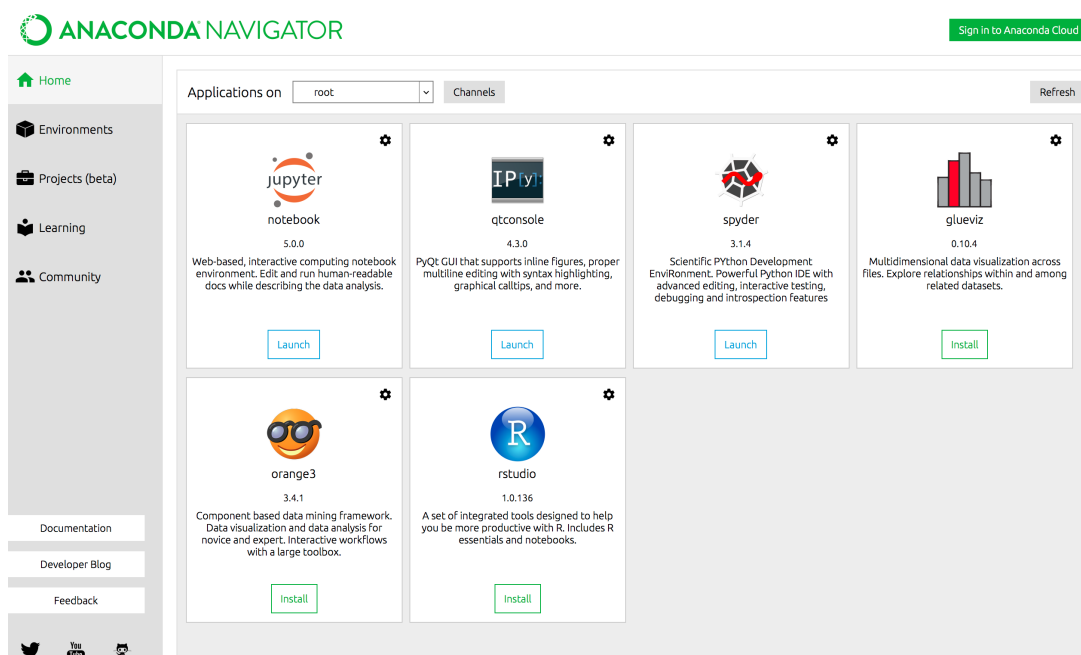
ANACONDA NAVIGATOR

Sign in to Anaconda Cloud

Home

Environments

Projects (beta)

Learning

Community

Documentation

Developer Blog

Feedback

Applications on root Channels

Refresh

jupyter

notebook

5.0.0

Web-based, interactive computing notebook environment. Edit and run human-readable docs while describing the data analysis.

Launch

IP[y]:

qtconsole

4.3.0

PyQt GUI that supports inline figures, proper multiline editing with syntax highlighting, graphical calltips, and more.

Launch

spyder

3.1.4

Scientific PYthon Development EnviRonment. Powerful Python IDE with advanced editing, interactive testing, debugging and introspection features

Launch

glueviz

0.10.4

Multidimensional data visualization across files. Explore relationships within and among related datasets.

Install

orange3

3.4.1

Component based data mining framework. Data visualization and data analysis for novice and expert. Interactive workflows with a large toolbox.

Install

R

rstudio

1.0.136

A set of integrated tools designed to help you be more productive with R. Includes R essentials and notebooks.

Install

You Tube